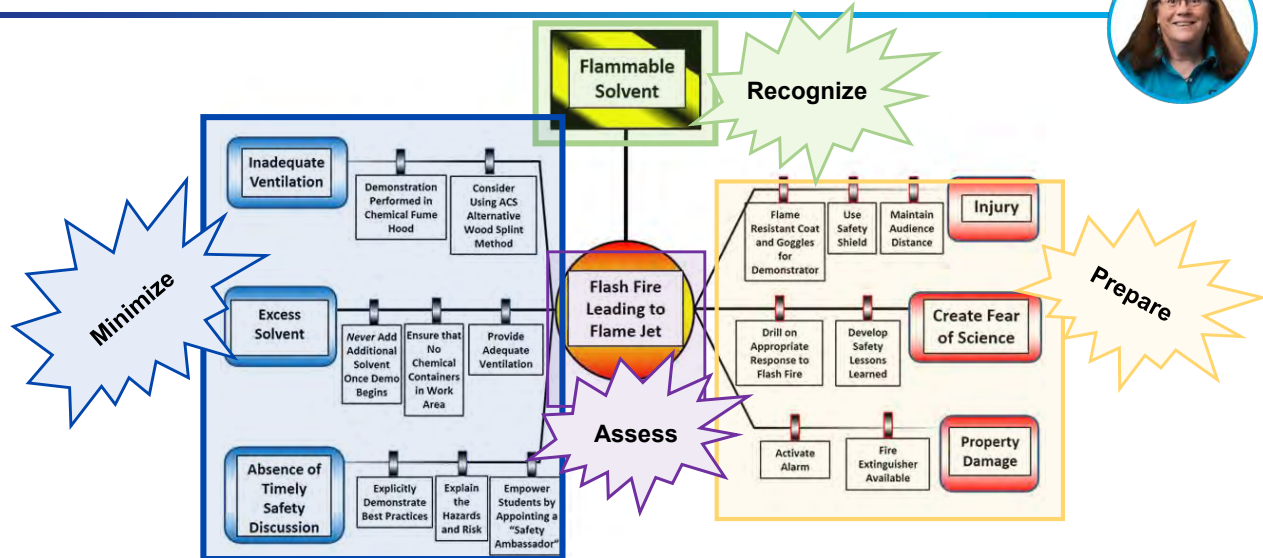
Flammable Solvent

Recognize

Minimize

Inadequate Ventilation

Demonstration Performed in Chemical Fume Hood

Consider Using ACS Alternative Wood Splint Method

Excess Solvent

Never Add Additional Solvent Once Demo Begins

Ensure that No Chemical Containers in Work Area

Provide Adequate Ventilation

Absence of Timely Safety Discussion

Explicitly Demonstrate Best Practices

Explain the Hazards and Risk

Empower Students by Appointing a "Safety Ambassador"

Flash Fire Leading to Flame Jet

Assess

Flame Resistant Coat and Goggles for Demonstrator

Use Safety Shield

Maintain Audience Distance

Injury

Prepare

Drill on Appropriate Response to Flash Fire

Develop Safety Lessons Learned

Create Fear of Science

Activate Alarm

Fire Extinguisher Available

Property Damage